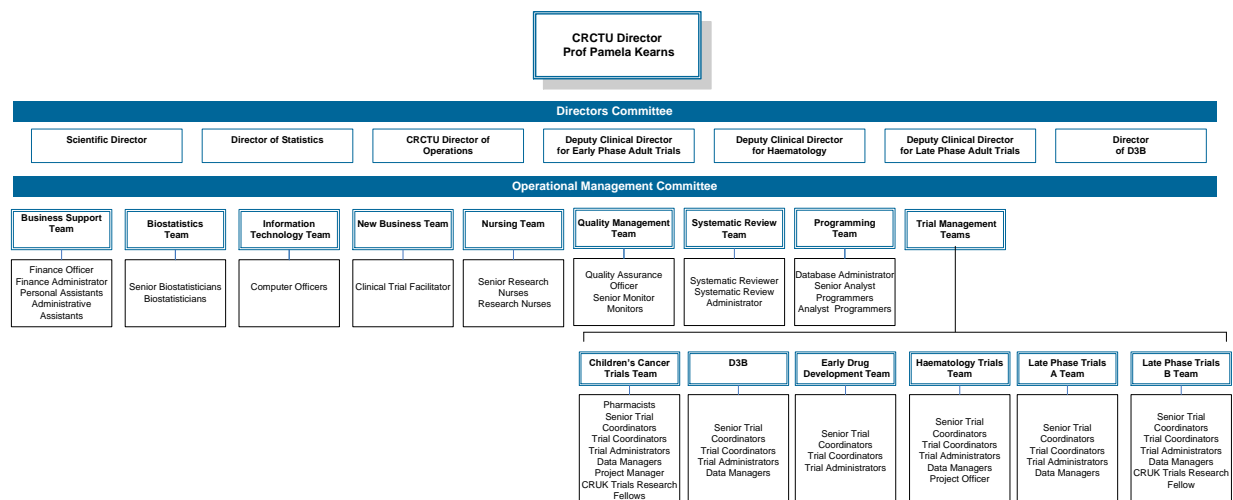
CRCTU Director
Prof Pamela Kearns

Directors Committee

Scientific Director

Director of Statistics

CRCTU Director of Operations

Deputy Clinical Director for Early Phase Adult Trials

Deputy Clinical Director for Haematology

Deputy Clinical Director for Late Phase Adult Trials

Director of D3B

Operational Management Committee

Business Support Team

Finance Officer
Finance Administrator
Personal Assistants
Administrative Assistants

Biostatistics Team

Senior Biostatisticians
Biostatisticians

Information Technology Team

Computer Officers

New Business Team

Clinical Trial Facilitator

Nursing Team

Senior Research Nurses
Research Nurses

Quality Management Team

Quality Assurance Officer
Senior Monitor
Monitors

Systematic Review Team

Systematic Reviewer
Systematic Review Administrator

Programming Team

Database Administrator
Senior Analyst Programmers
Analyst Programmers

Trial Management Teams

Children's Cancer Trials Team

Pharmacists
Senior Trial Coordinators
Trial Coordinators
Trial Administrators
Data Managers
Project Manager
CRUK Trials Research Fellows

D3B

Senior Trial Coordinators
Trial Coordinators
Trial Administrators
Data Managers

Early Drug Development Team

Senior Trial Coordinators
Trial Coordinators
Trial Administrators

Haematology Trials Team

Senior Trial Coordinators
Trial Coordinators
Trial Administrators
Data Managers
Project Officer

Late Phase Trials A Team

Senior Trial Coordinators
Trial Coordinators
Trial Administrators
Data Managers

Late Phase Trials B Team

Senior Trial Coordinators
Trial Coordinators
Trial Administrators
Data Managers
CRUK Trials Research Fellow